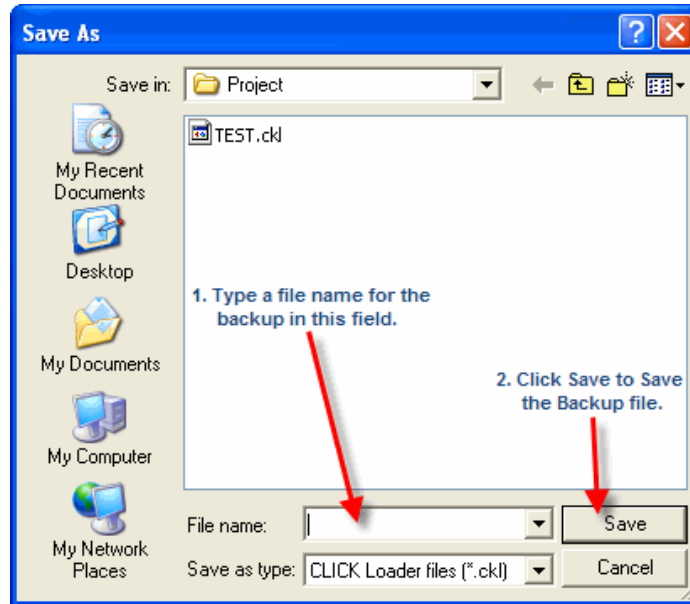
Save As

Save in: Project

TEST.ckl

My Recent Documents

Desktop

My Documents

My Computer

My Network Places

1. Type a file name for the backup in this field.

2. Click Save to Save the Backup file.

File name:

Save

Save as type: CLICK Loader files (*.ckl)

Cancel